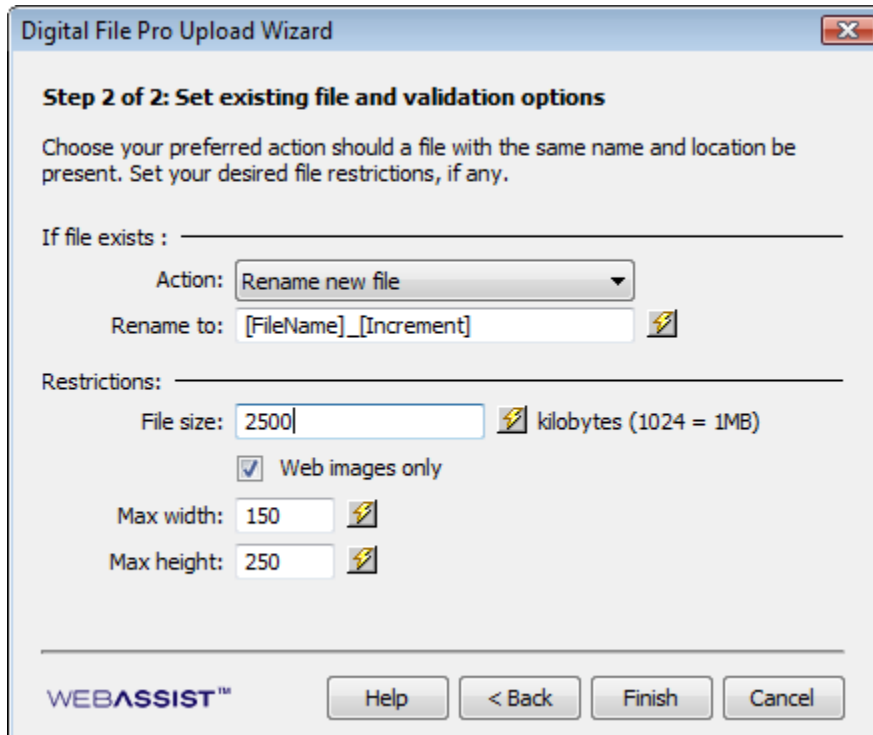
Digital File Pro Upload Wizard

Step 2 of 2: Set existing file and validation options

Choose your preferred action should a file with the same name and location be present. Set your desired file restrictions, if any.

If file exists :

Action: Rename new file

Rename to: [FileName]_[Increment]

Restrictions:

File size: 2500 kilobytes (1024 = 1MB)

Web images only

Max width: 150

Max height: 250

WEBASSIST™

Help

< Back

Finish

Cancel